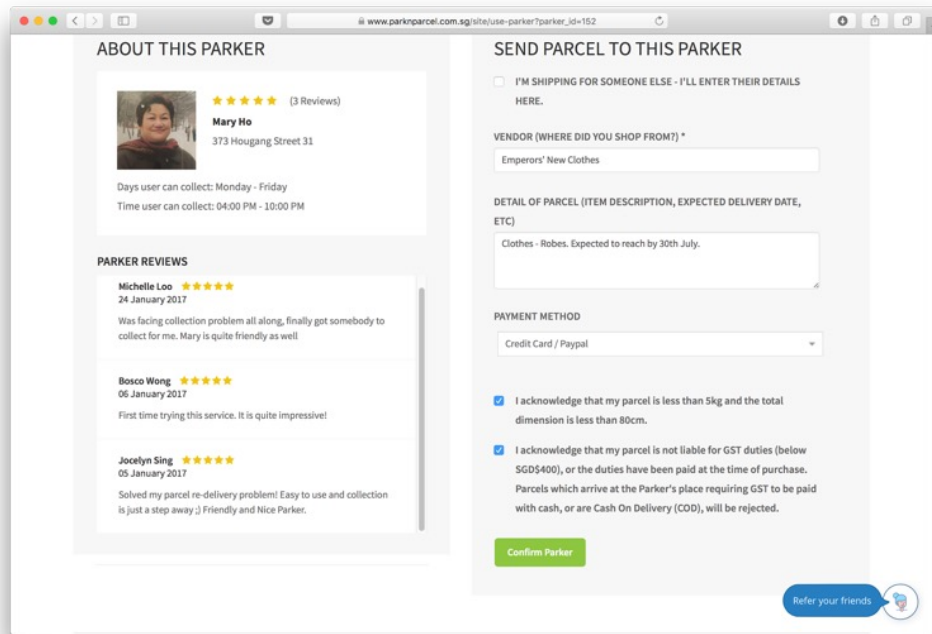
www.parknparcel.com.sg/site/use-parker?parker_id=152

ABOUT THIS PARKER

★★★★★ (3 Reviews)
Mary Ho
373 Hougang Street 31

Days user can collect: Monday - Friday
Time user can collect: 04:00 PM - 10:00 PM

PARKER REVIEWS

Michelle Loo ★★★★★
24 January 2017
Was facing collection problem all along, finally got somebody to collect for me. Mary is quite friendly as well

Bosco Wong ★★★★★
06 January 2017
First time trying this service. It is quite impressive!

Jocelyn Sing ★★★★★
05 January 2017
Solved my parcel re-delivery problem! Easy to use and collection is just a step away ;) Friendly and Nice Parker.

SEND PARCEL TO THIS PARKER

I'M SHIPPING FOR SOMEONE ELSE - I'LL ENTER THEIR DETAILS HERE.

VENDOR (WHERE DID YOU SHOP FROM?) *
Emperors' New Clothes

DETAIL OF PARCEL (ITEM DESCRIPTION, EXPECTED DELIVERY DATE, ETC)
Clothes - Robes. Expected to reach by 30th July.

PAYMENT METHOD
Credit Card / Paypal

I acknowledge that my parcel is less than 5kg and the total dimension is less than 80cm.

I acknowledge that my parcel is not liable for GST duties (below SGD$400), or the duties have been paid at the time of purchase. Parcels which arrive at the Parker's place requiring GST to be paid with cash, or are Cash On Delivery (COD), will be rejected.

Confirm Parker

Refer your friends